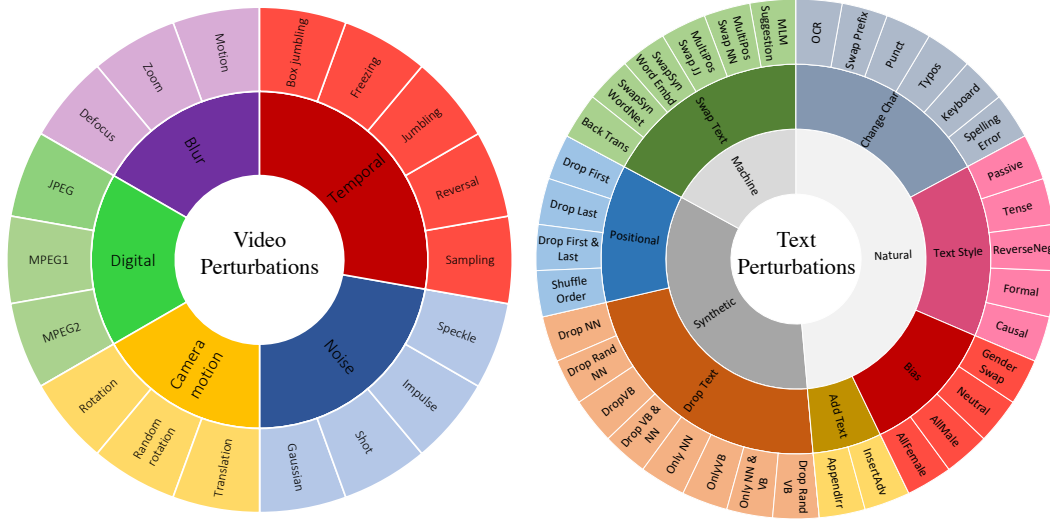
Video Perturbations

Temporal
Box jumbling
Freezing
Jumbling
Reversal
Sampling

Noise
Speckle
Impulse
Shot
Gaussian

Camera motion
Translation
Random rotation
Rotation

Digital
MPEG2
MPEG1
JPEG

Blur
Defocus
Zoom
Motion

Text Perturbations

Natural

Change Char
OCR
Swap Prefix
Punct
Typos
Keyboard
Spelling Error

Text Style
Passive
Tense
ReverseNeg
Formal
Causal

Bias
Gender Swap
Neutral
AllMale
AllFemale

Machine

Swap Text
MLM Suggestion
MultiPos Swap NN
MultiPos Swap JJ
SwapSyn Word Embd
SwapSyn WordNet
Back Trans

Synthetic

Positional
Drop First
Drop Last
Drop First & Last
Shuffle Order

Drop Text
Drop NN
Drop Rand NN
DropVB
Drop VB & NN
Only NN
OnlyVB
Only NN & VB
Drop Rand VB

Add Text
AppendIrr
InsertAdv